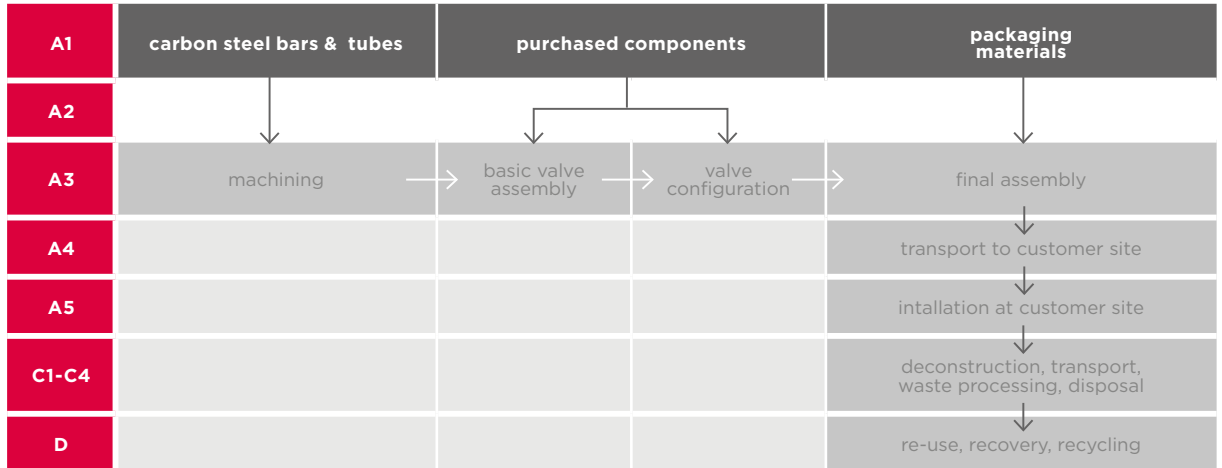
| A1 | carbon steel bars & tubes | purchased components | | packaging materials |
|---|---|---|---|---|
| A2 | | | | |
| A3 | machining | basic valve assembly | valve configuration | final assembly |
| A4 | | | | transport to customer site |
| A5 | | | | intallation at customer site |
| C1-C4 | | | | deconstruction, transport, waste processing, disposal |
| D | | | | re-use, recovery, recycling |